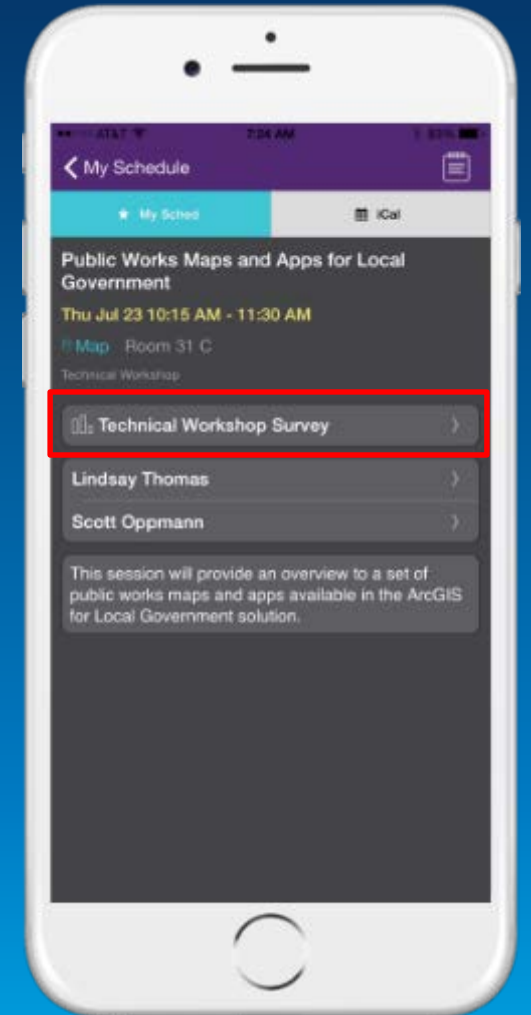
AT&T 7:24 AM 83%

My Schedule

My Sched

iCal

Public Works Maps and Apps for Local Government

Thu Jul 23 10:15 AM - 11:30 AM

Map Room 31 C

Technical Workshop

Technical Workshop Survey

Lindsay Thomas

Scott Oppmann

This session will provide an overview to a set of public works maps and apps available in the ArcGIS for Local Government solution.